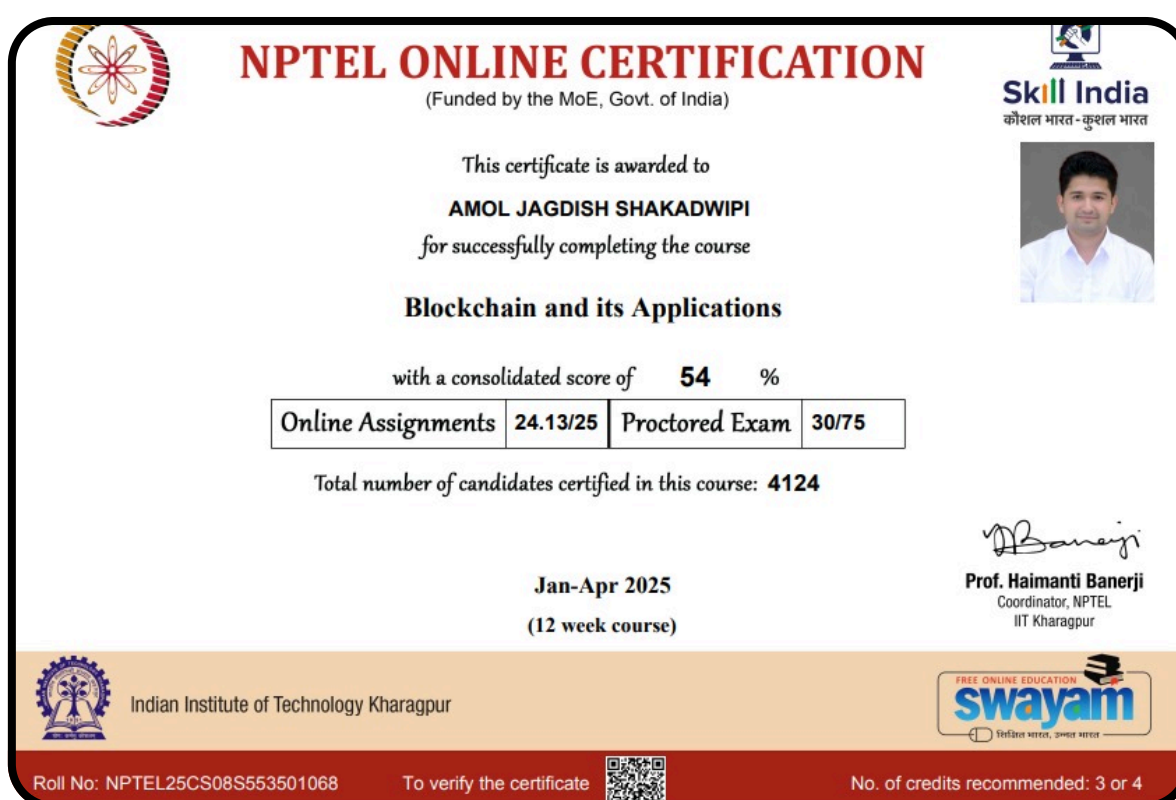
NPTEL ONLINE CERTIFICATION
(Funded by the MoE, Govt. of India)

Skill India
कौशल भारत - कुशल भारत

This certificate is awarded to
AMOL JAGDISH SHAKADWIPI
for successfully completing the course

Blockchain and its Applications

with a consolidated score of 54 %

| Online Assignments | 24.13/25 | Proctored Exam | 30/75 |
|---|---|---|---|

Total number of candidates certified in this course: 4124

Jan-Apr 2025
(12 week course)

Prof. Haimanti Banerji
Coordinator, NPTEL
IIT Kharagpur

Indian Institute of Technology Kharagpur

FREE ONLINE EDUCATION
swayam
शिक्षित भारत, उन्नत भारत

Roll No: NPTEL25CS08S553501068 To verify the certificate No. of credits recommended: 3 or 4